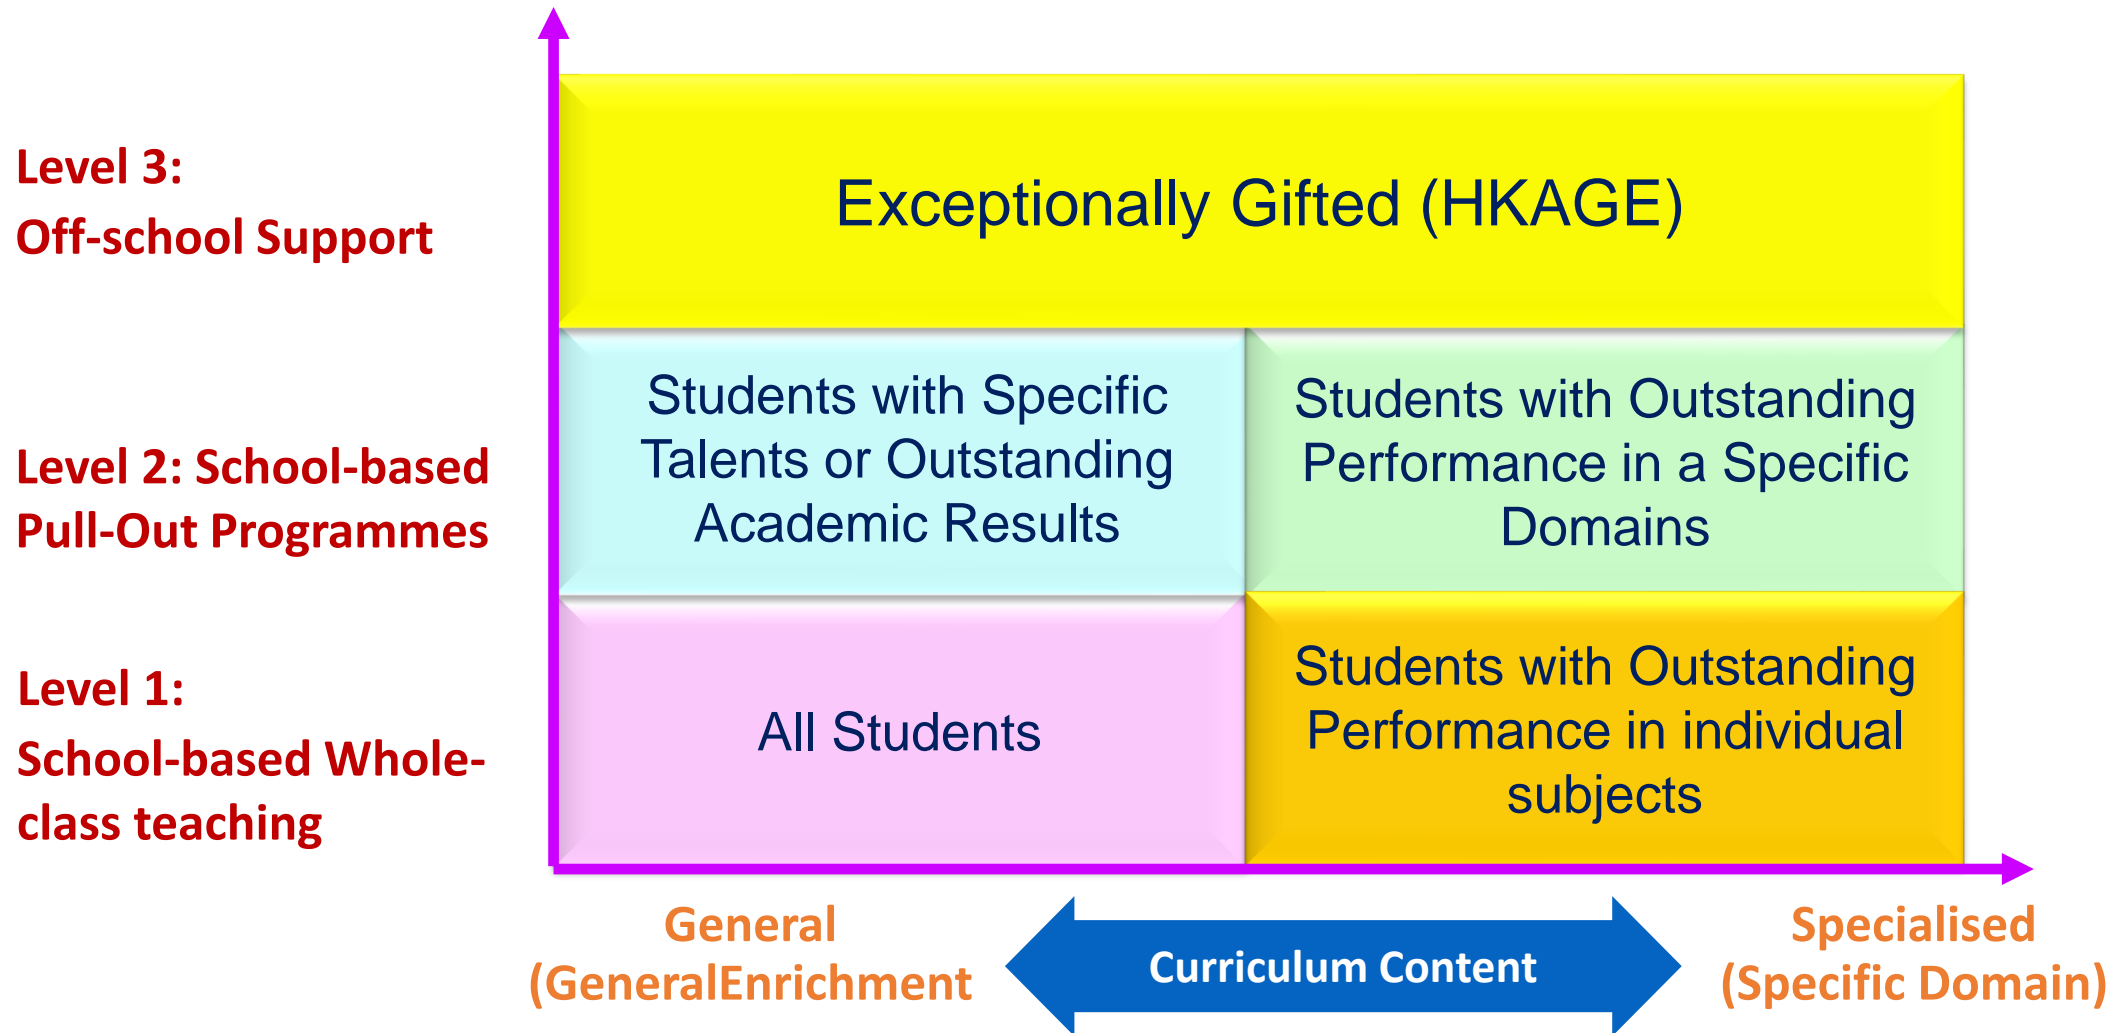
Level 3:
Off-school Support

Exceptionally Gifted (HKAGE)

Level 2: School-based Pull-Out Programmes

Students with Specific Talents or Outstanding Academic Results

Students with Outstanding Performance in a Specific Domains

Level 1:
School-based Whole-class teaching

All Students

Students with Outstanding Performance in individual subjects

General (GeneralEnrichment

Curriculum Content

Specialised (Specific Domain)